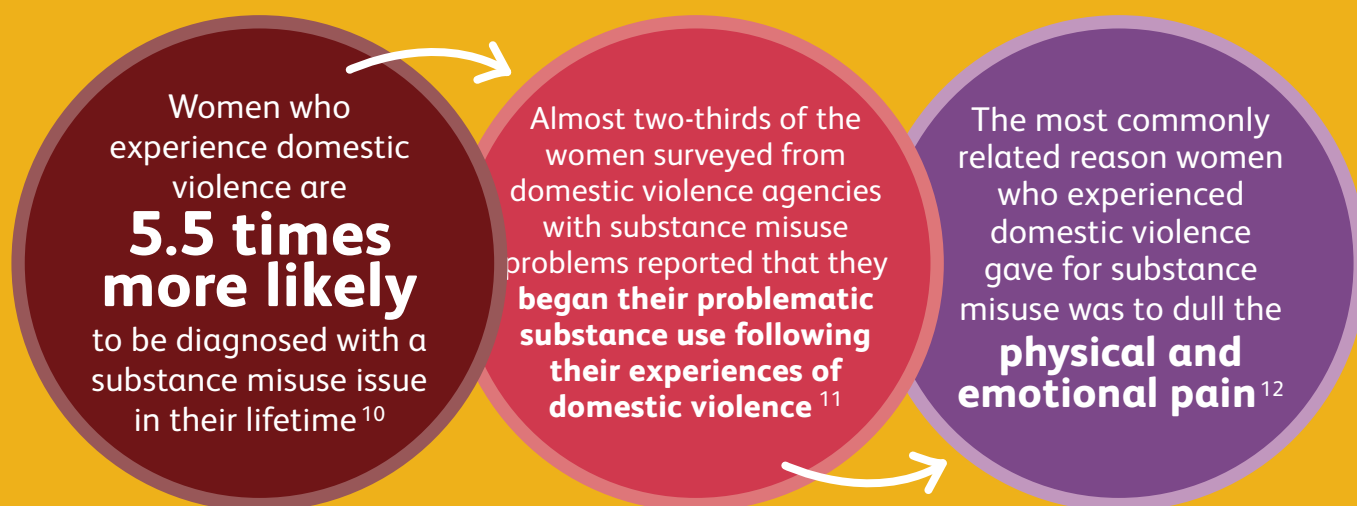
Women who experience domestic violence are 5.5 times more likely to be diagnosed with a substance misuse issue in their lifetime $^{10}$

Almost two-thirds of the women surveyed from domestic violence agencies with substance misuse problems reported that they began their problematic substance use following their experiences of domestic violence $^{11}$

The most commonly related reason women who experienced domestic violence gave for substance misuse was to dull the physical and emotional pain $^{12}$